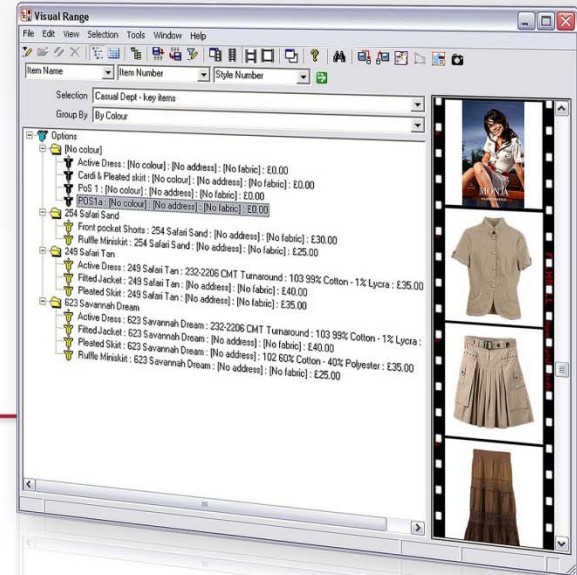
Visual Range

File Edit View Selection Tools Window Help

Item Name
Item Number
Style Number

Selection Casual Dept - key items
Group By By Colour

Options
[No colour]
Active Dress : [No colour] : [No address] : [No fabric] : £0.00
Cardi & Pleated skirt : [No colour] : [No address] : [No fabric] : £0.00
PoS 1 : [No colour] : [No address] : [No fabric] : £0.00
POS1a : [No colour] : [No address] : [No fabric] : £0.00
254 Safari Sand
Front pocket Shorts : 254 Safari Sand : [No address] : [No fabric] : £30.00
Ruffle Miniskirt : 254 Safari Sand : [No address] : [No fabric] : £25.00
249 Safari Tan
Active Dress : 249 Safari Tan : 232-2206 CMT Turnaround : 103 99% Cotton - 1% Lycra : £35.00
Fitted Jacket : 249 Safari Tan : [No address] : [No fabric] : £40.00
Pleated Skirt : 249 Safari Tan : [No address] : [No fabric] : £35.00
623 Savannah Dream
Active Dress : 623 Savannah Dream : 232-2206 CMT Turnaround : 103 99% Cotton - 1% Lycra :
Fitted Jacket : 623 Savannah Dream : [No address] : [No fabric] : £40.00
Pleated Skirt : 623 Savannah Dream : [No address] : 102 60% Cotton - 40% Polyester : £35.00
Ruffle Miniskirt : 623 Savannah Dream : [No address] : [No fabric] : £25.00

MONZA